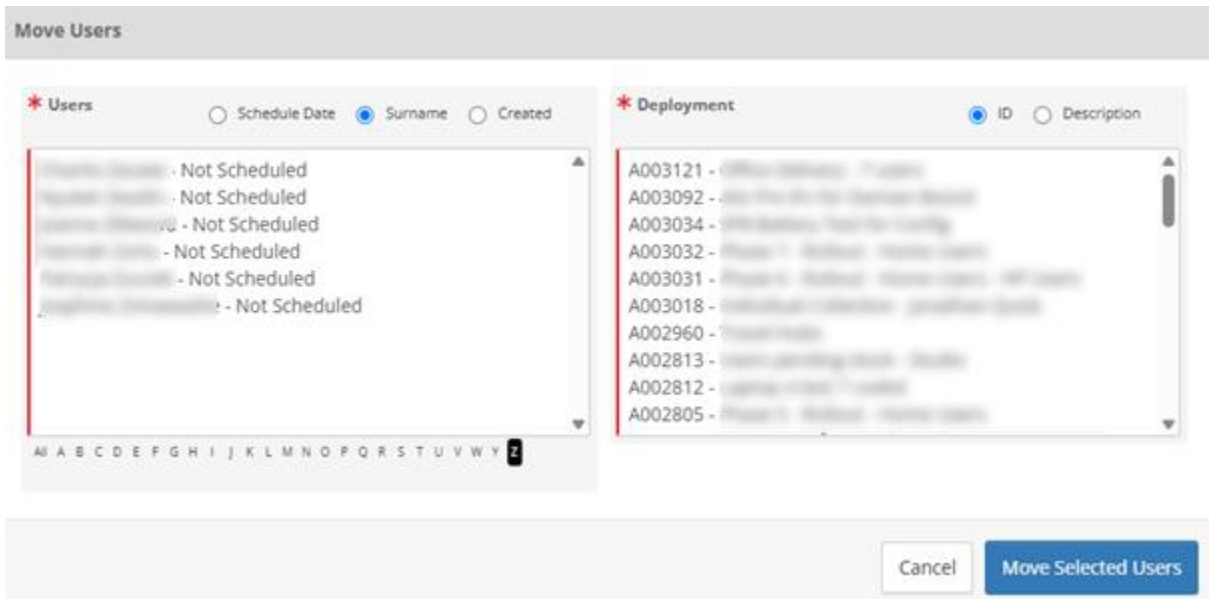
Move Users

* Users

Schedule Date Surname Created

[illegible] - Not Scheduled
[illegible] - Not Scheduled
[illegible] - Not Scheduled
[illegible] - Not Scheduled
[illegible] - Not Scheduled
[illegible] - Not Scheduled

All A B C D E F G H I J K L M N O P Q R S T U V W Y Z

* Deployment

ID Description

A003121 - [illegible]
A003092 - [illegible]
A003034 - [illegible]
A003032 - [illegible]
A003031 - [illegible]
A003018 - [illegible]
A002960 - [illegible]
A002813 - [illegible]
A002812 - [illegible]
A002805 - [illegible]

Cancel Move Selected Users